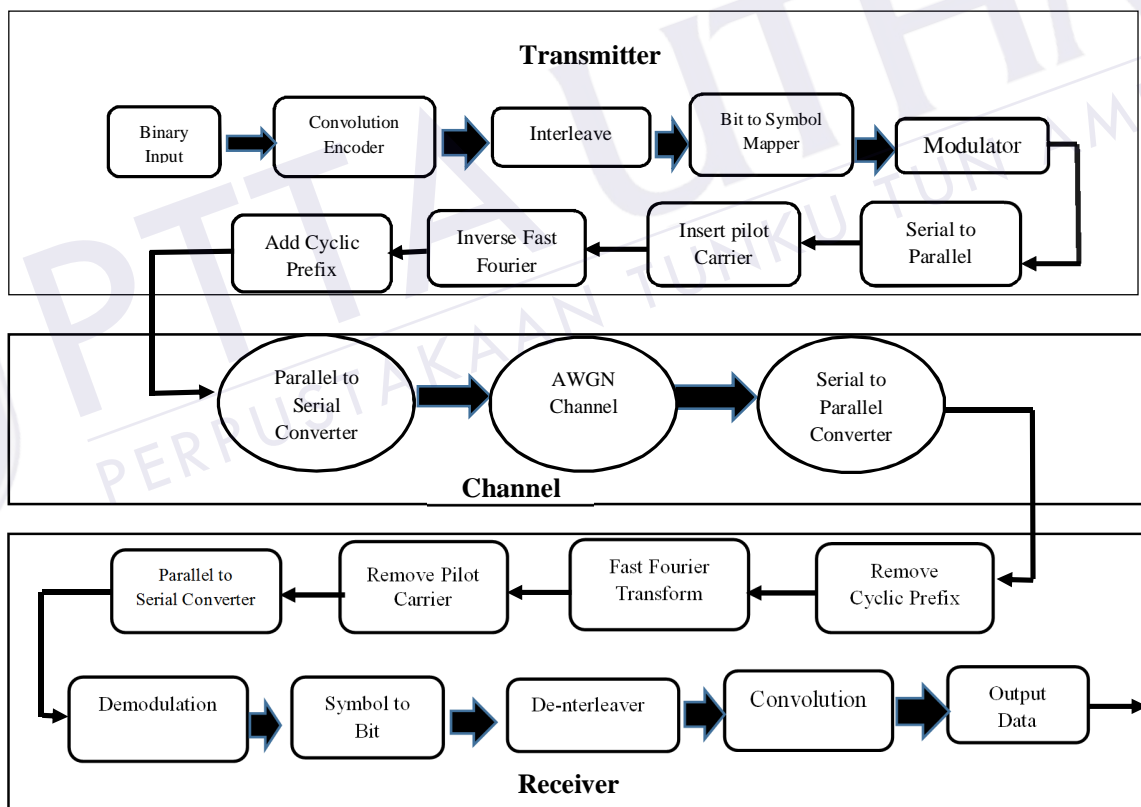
Transmitter

Binary Input

Convolution Encoder

Interleave

Bit to Symbol Mapper

Modulator

Serial to Parallel

Insert pilot Carrier

Inverse Fast Fourier

Add Cyclic Prefix

Parallel to Serial Converter

AWGN Channel

Serial to Parallel Converter

Channel

Remove Cyclic Prefix

Fast Fourier Transform

Remove Pilot Carrier

Parallel to Serial Converter

Demodulation

Symbol to Bit

De-nterleaver

Convolution

Output Data

Receiver

PTTA UTHM
PERPUSTAKAAN TUNKU TUN AMINAH